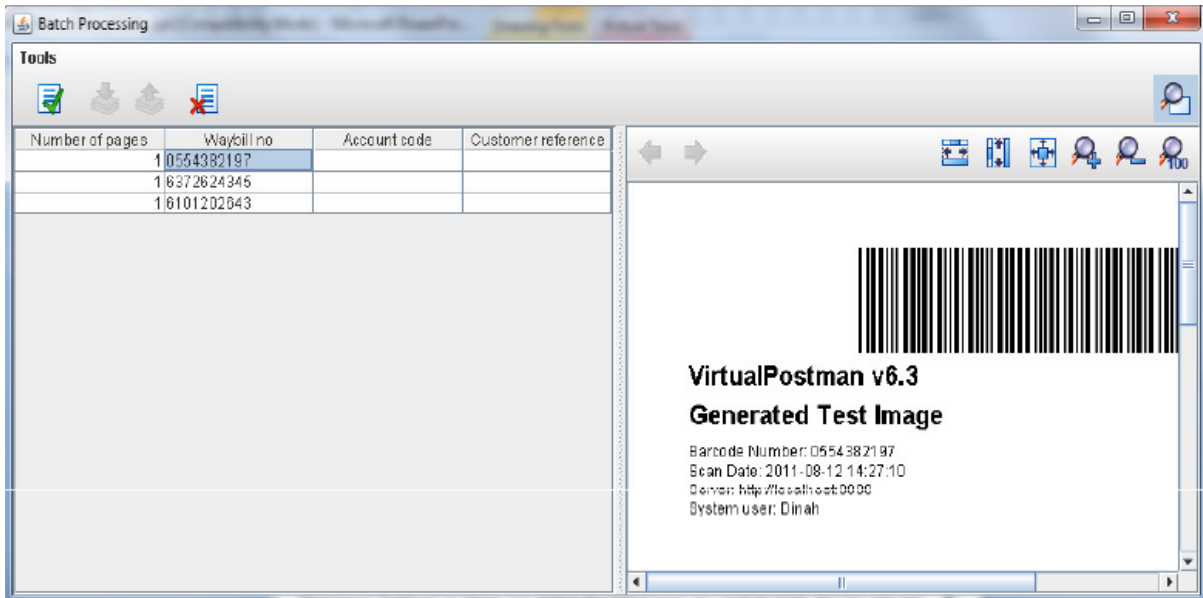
Batch Processing

Tools

| Number of pages | Waybill no | Account code | Customer reference |
|---|---|---|---|
| 1 | 0554382197 | | |
| 1 | 6372624346 | | |
| 1 | 6101202643 | | |

VirtualPostman v6.3

Generated Test Image

Barcode Number: 0554382197
Scan Date: 2011-08-12 14:27:10
Server: http://localhost:8080
System user: Dinah